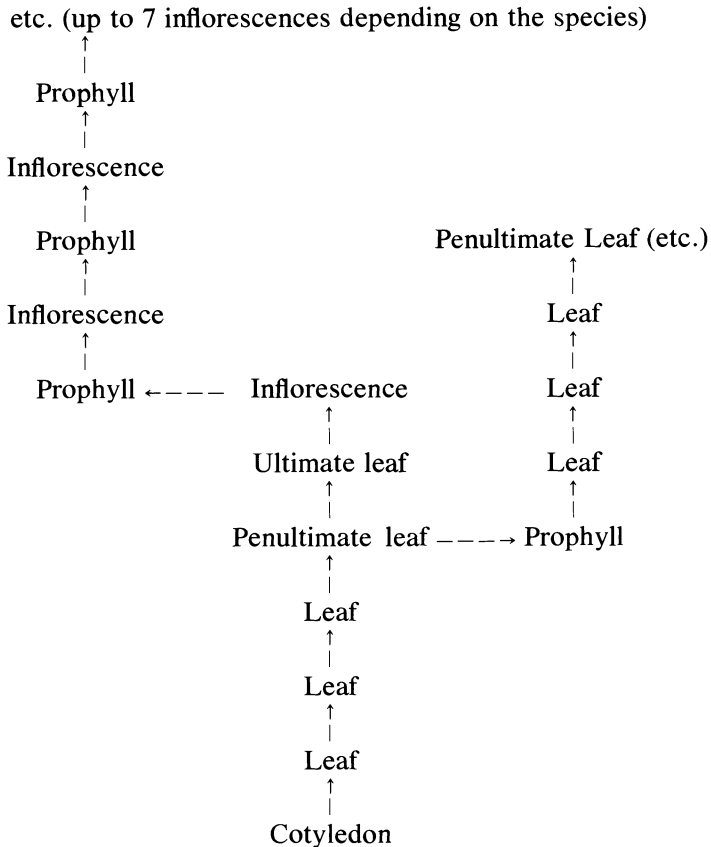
etc. (up to 7 inflorescences depending on the species)

Prophyll

Inflorescence

Prophyll

Inflorescence

Prophyll ←––– Inflorescence

Ultimate leaf

Penultimate leaf –––→ Prophyll

Leaf

Leaf

Leaf

Cotyledon

Penultimate Leaf (etc.)

Leaf

Leaf

Leaf